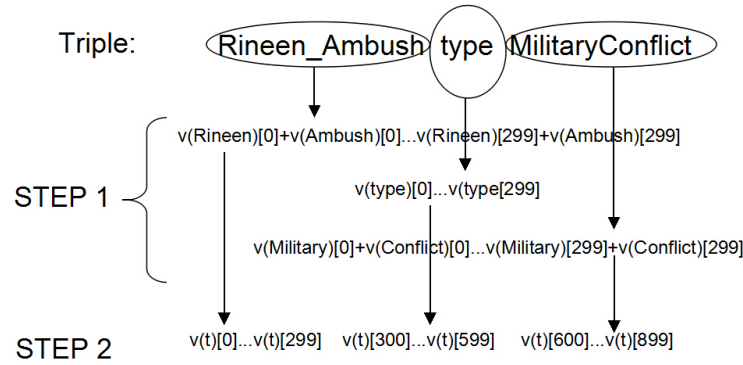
Triple:

Rineen_Ambush

type

MilitaryConflict

v(Rineen)[0]+v(Ambush)[0]...v(Rineen)[299]+v(Ambush)[299]

STEP 1

v(type)[0]...v(type[299]

v(Military)[0]+v(Conflict)[0]...v(Military)[299]+v(Conflict)[299]

STEP 2

v(t)[0]...v(t)[299]

v(t)[300]...v(t)[599]

v(t)[600]...v(t)[899]